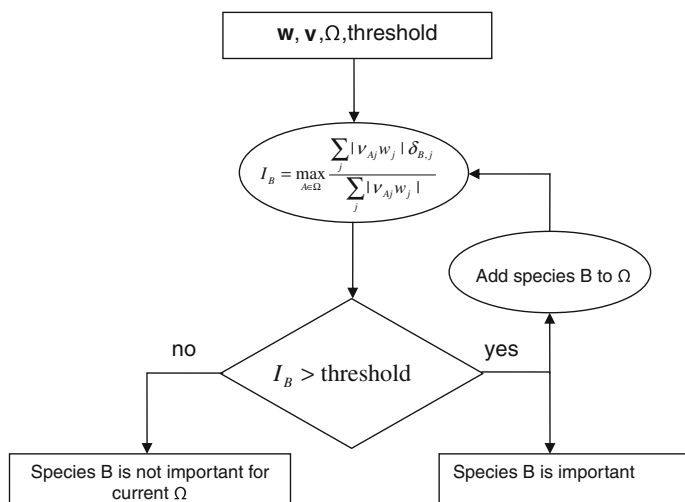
$\mathbf{w}$, $\mathbf{v}$, $\Omega$, threshold

$I_B = \max_{A \in \Omega} \frac{\sum_j |\nu_{Aj} w_j| \delta_{B,j}}{\sum_j |\nu_{Aj} w_j|}$

Add species B to $\Omega$

no

yes

$I_B >$ threshold

Species B is not important for current $\Omega$

Species B is important